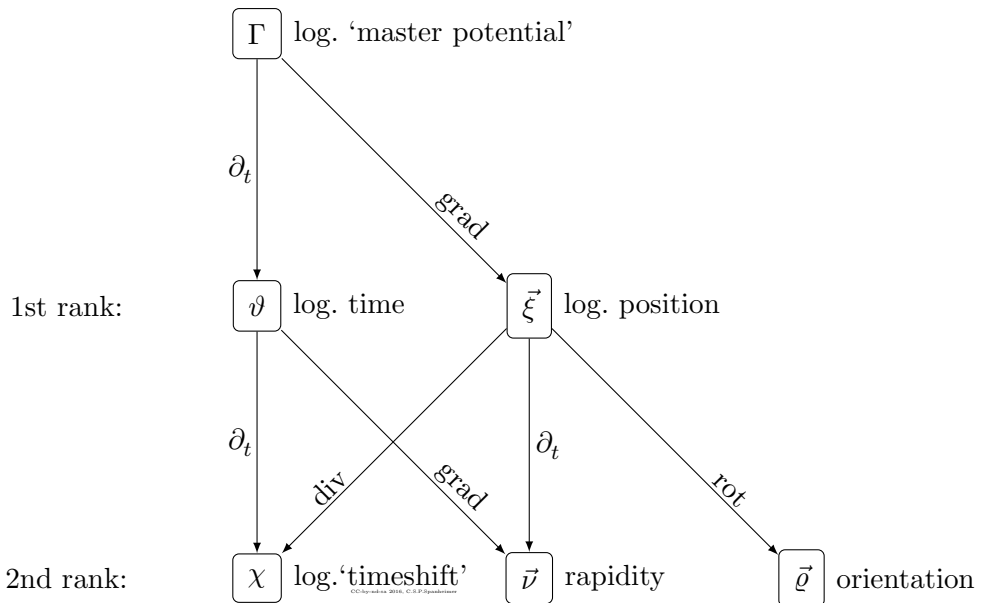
$\Gamma$ log. 'master potential'

$\partial_t$

grad

1st rank: $\vartheta$ log. time

$\vec{\xi}$ log. position

$\partial_t$

div

grad

$\partial_t$

rot

2nd rank: $\chi$ log.'timeshift'

CC-by-nd-sa 2016, C.S.P.Spanheimer

$\vec{\nu}$ rapidity

$\vec{\varrho}$ orientation